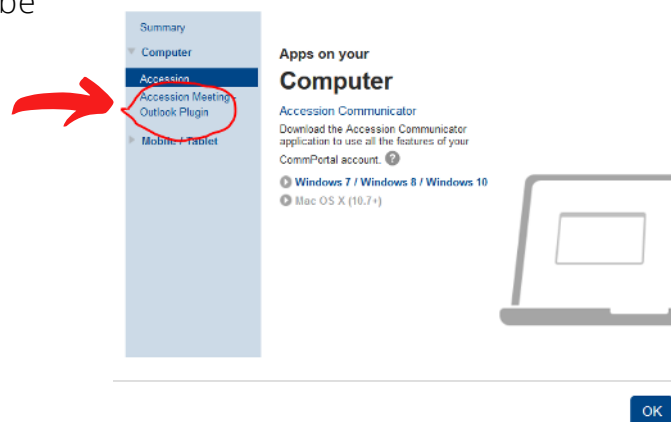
be

Summary

Computer

Accession

Accession Meeting Outlook Plugin

Mobile / Tablet

Apps on your

Computer

Accession Communicator

Download the Accession Communicator application to use all the features of your CommPortal account.

Windows 7 / Windows 8 / Windows 10

Mac OS X (10.7+)

OK